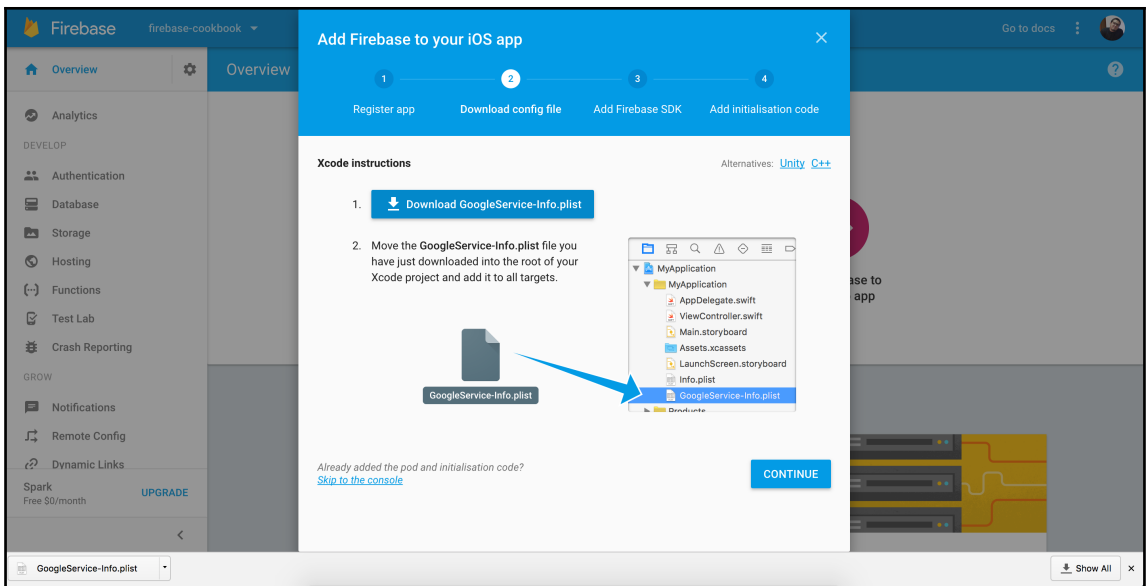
Firebase firebase-cookbook

Go to docs

Overview

Overview

Analytics

DEVELOP

Authentication

Database

Storage

Hosting

Functions

Test Lab

Crash Reporting

GROW

Notifications

Remote Config

Dynamic Links

Spark
Free $0/month

UPGRADE

Add Firebase to your iOS app

1 Register app

2 Download config file

3 Add Firebase SDK

4 Add initialisation code

Xcode instructions

Alternatives: Unity C++

1. Download GoogleService-Info.plist

2. Move the GoogleService-Info.plist file you have just downloaded into the root of your Xcode project and add it to all targets.

GoogleService-Info.plist

MyApplication
MyApplication
AppDelegate.swift
ViewController.swift
Main.storyboard
Assets.xcassets
LaunchScreen.storyboard
Info.plist
GoogleService-Info.plist
Products

ase to
app

Already added the pod and initialisation code?
Skip to the console

CONTINUE

GoogleService-Info.plist

Show All